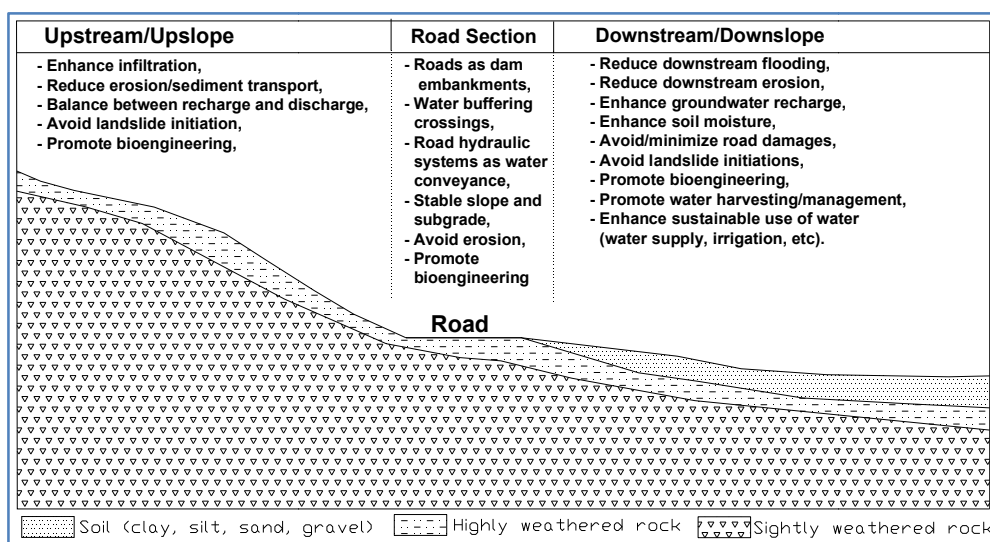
Upstream/Upslope

- Enhance infiltration,
- Reduce erosion/sediment transport,
- Balance between recharge and discharge,
- Avoid landslide initiation,
- Promote bioengineering,

Road Section

- Roads as dam embankments,
- Water buffering crossings,
- Road hydraulic systems as water conveyance,
- Stable slope and subgrade,
- Avoid erosion,
- Promote bioengineering

Downstream/Downslope

- Reduce downstream flooding,
- Reduce downstream erosion,
- Enhance groundwater recharge,
- Enhance soil moisture,
- Avoid/minimize road damages,
- Avoid landslide initiations,
- Promote bioengineering,
- Promote water harvesting/management,
- Enhance sustainable use of water (water supply, irrigation, etc).

Road

Soil (clay, silt, sand, gravel) Highly weathered rock Sightly weathered rock